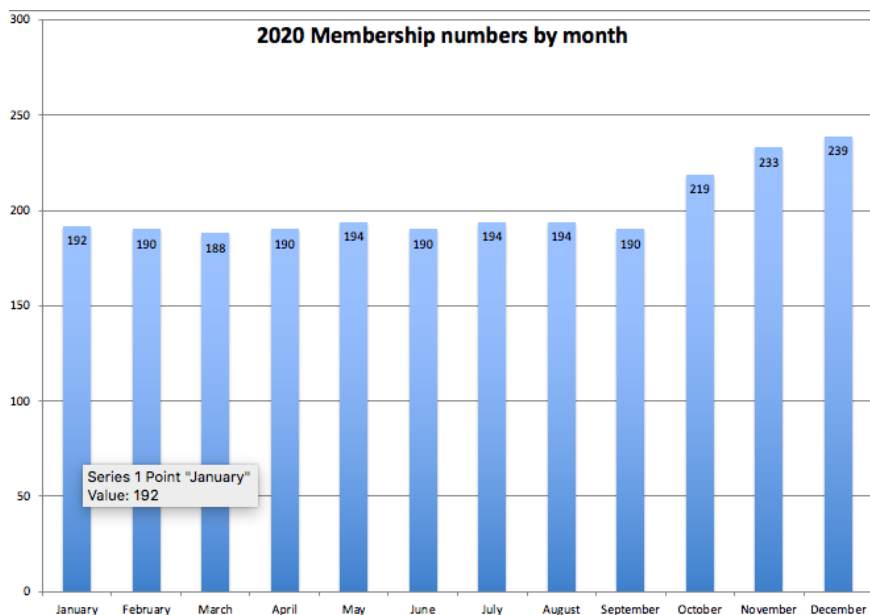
2020 Membership numbers by month

300
250
200
150
100
50
0

192
190
188
190
194
190
194
194
190
219
233
239

Series 1 Point "January"
Value: 192

January
February
March
April
May
June
July
August
September
October
November
December